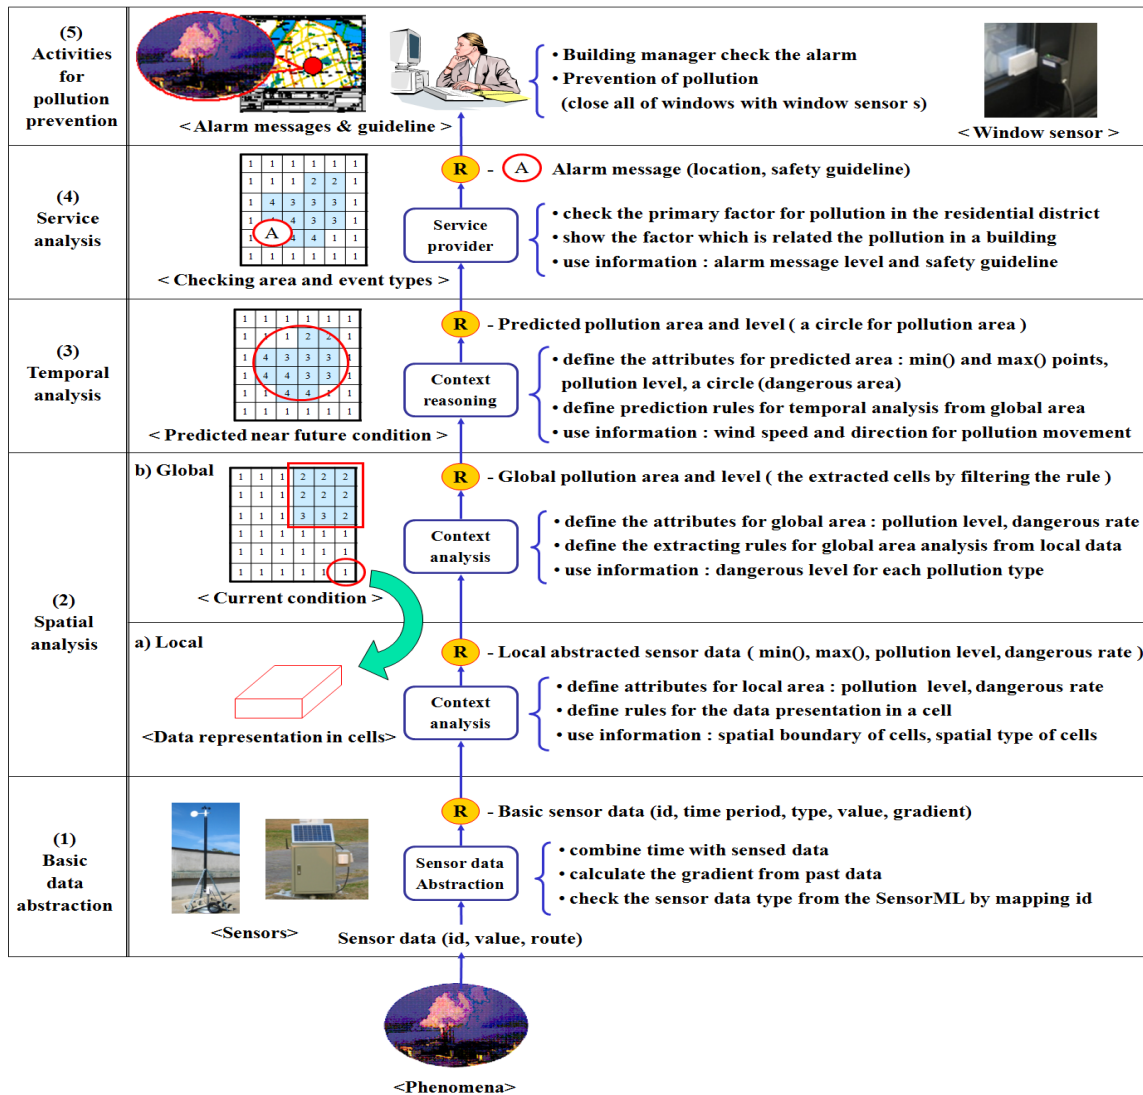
(5) Activities for pollution prevention

< Alarm messages & guideline >

• Building manager check the alarm
• Prevention of pollution (close all of windows with window sensor s)

< Window sensor >

(4) Service analysis

| 1 | 1 | 1 | 1 | 1 | 1 |
|---|---|---|---|---|---|
| 1 | 1 | 1 | 2 | 2 | 1 |
| 1 | 4 | 3 | 3 | 3 | 1 |
| 1 | 4 | 4 | 3 | 3 | 1 |
| 1 | A | 4 | 4 | 1 | 1 |
| 1 | 1 | 1 | 1 | 1 | 1 |

< Checking area and event types >

R - A Alarm message (location, safety guideline)

Service provider

• check the primary factor for pollution in the residential district
• show the factor which is related the pollution in a building
• use information : alarm message level and safety guideline

(3) Temporal analysis

| 1 | 1 | 1 | 1 | 1 | 1 |
|---|---|---|---|---|---|
| 1 | 1 | 1 | 2 | 2 | 1 |
| 1 | 4 | 3 | 3 | 3 | 1 |
| 1 | 4 | 4 | 3 | 3 | 1 |
| 1 | 1 | 4 | 4 | 1 | 1 |
| 1 | 1 | 1 | 1 | 1 | 1 |

< Predicted near future condition >

R - Predicted pollution area and level ( a circle for pollution area )

Context reasoning

• define the attributes for predicted area : min() and max() points, pollution level, a circle (dangerous area)
• define prediction rules for temporal analysis from global area
• use information : wind speed and direction for pollution movement

(2) Spatial analysis

b) Global

| 1 | 1 | 1 | 2 | 2 | 2 |
|---|---|---|---|---|---|
| 1 | 1 | 1 | 2 | 2 | 2 |
| 1 | 1 | 1 | 3 | 3 | 2 |
| 1 | 1 | 1 | 1 | 1 | 1 |
| 1 | 1 | 1 | 1 | 1 | 1 |
| 1 | 1 | 1 | 1 | 1 | 1 |

< Current condition >

R - Global pollution area and level ( the extracted cells by filtering the rule )

Context analysis

• define the attributes for global area : pollution level, dangerous rate
• define the extracting rules for global area analysis from local data
• use information : dangerous level for each pollution type

a) Local

<Data representation in cells>

R - Local abstracted sensor data ( min(), max(), pollution level, dangerous rate )

Context analysis

• define attributes for local area : pollution level, dangerous rate
• define rules for the data presentation in a cell
• use information : spatial boundary of cells, spatial type of cells

(1) Basic data abstraction

<Sensors>

R - Basic sensor data (id, time period, type, value, gradient)

Sensor data Abstraction

• combine time with sensed data
• calculate the gradient from past data
• check the sensor data type from the SensorML by mapping id

Sensor data (id, value, route)

<Phenomena>